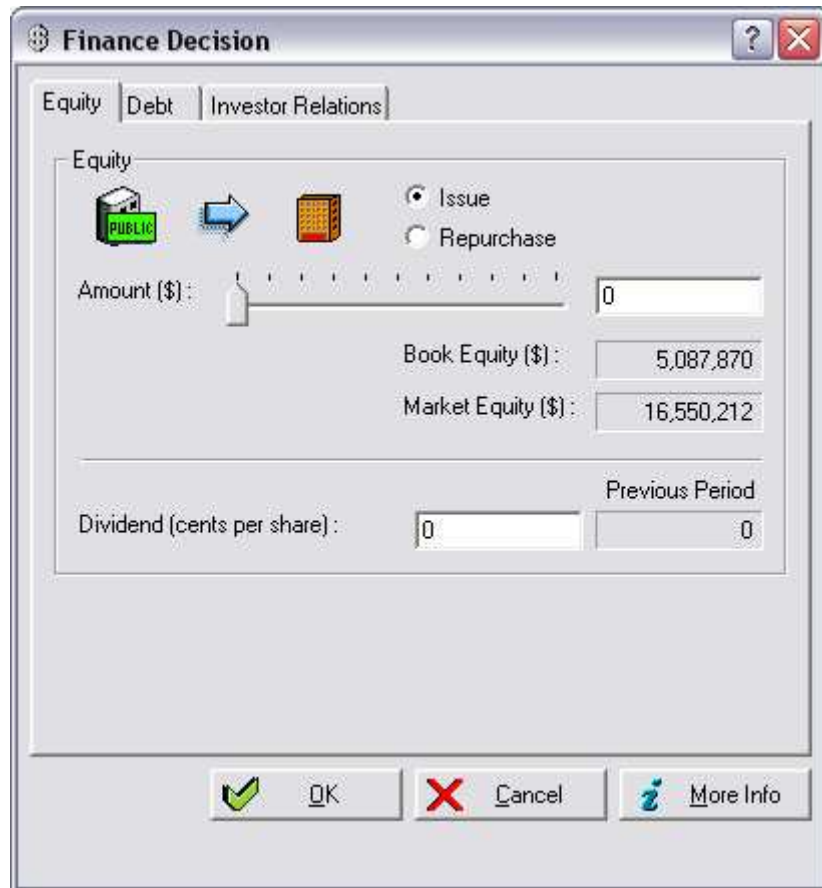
Finance Decision

Equity | Debt | Investor Relations

Equity

PUBLIC

Issue
Repurchase

Amount ($) : 0

Book Equity ($) : 5,087,870

Market Equity ($) : 16,550,212

Previous Period

Dividend (cents per share) : 0 0

OK
Cancel
More Info